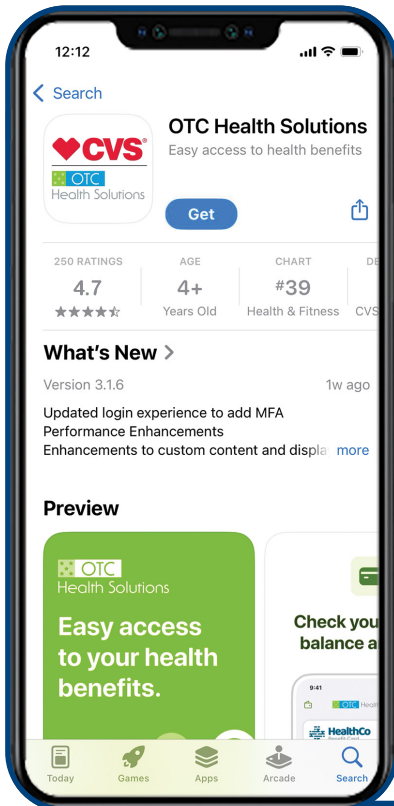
12:12

Search

CVS®
OTC
Health Solutions

OTC Health Solutions
Easy access to health benefits

Get

250 RATINGS
4.7

AGE
4+
Years Old

CHART
#39
Health & Fitness

DE
CVS

What's New >

Version 3.1.6

1w ago

Updated login experience to add MFA
Performance Enhancements
Enhancements to custom content and displa more

Preview

OTC
Health Solutions

Easy access to your health benefits.

Check you balance a

9:41
OTC Healt
HealthCo

Today Games Apps Arcade Search